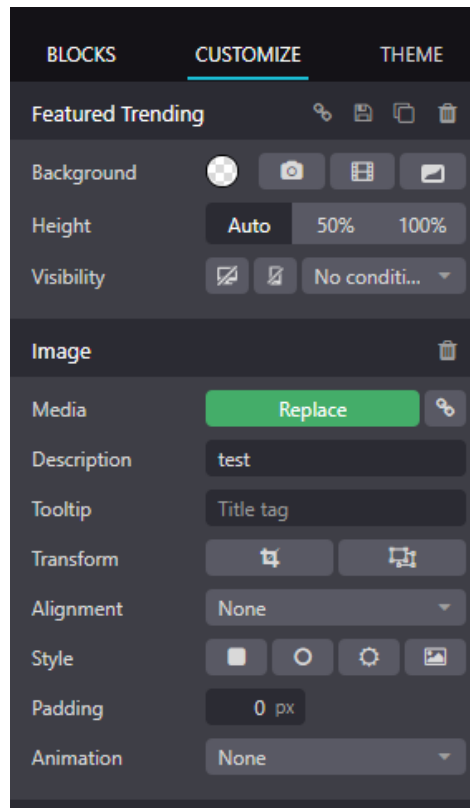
BLOCKS CUSTOMIZE THEME

Featured Trending

Background

Height Auto 50% 100%

Visibility No conditi...

Image

Media Replace

Description test

Tooltip Title tag

Transform

Alignment None

Style

Padding 0 px

Animation None